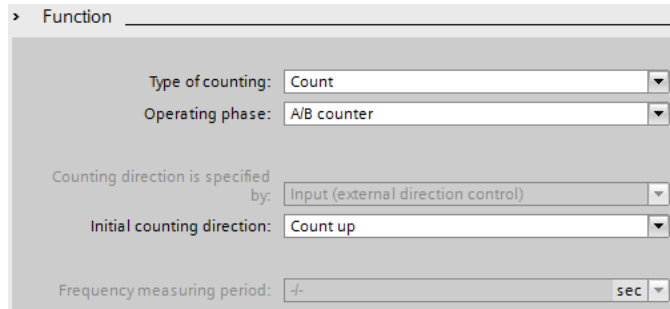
› Function

Type of counting: Count
Operating phase: A/B counter

Counting direction is specified by: Input (external direction control)
Initial counting direction: Count up

Frequency measuring period: -/- sec